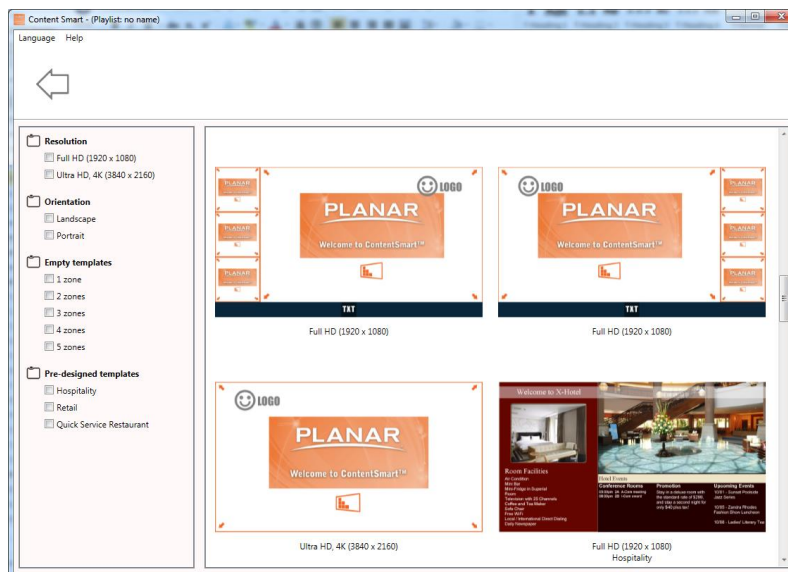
Content Smart - (Playlist: no name)

Language Help

Resolution
Full HD (1920 x 1080)
Ultra HD, 4K (3840 x 2160)

Orientation
Landscape
Portrait

Empty templates
1 zone
2 zones
3 zones
4 zones
5 zones

Pre-designed templates
Hospitality
Retail
Quick Service Restaurant

PLANAR
PLANAR
PLANAR
LOGO
PLANAR
Welcome to ContentSmart™
TXT

Full HD (1920 x 1080)

PLANAR
PLANAR
PLANAR
LOGO
PLANAR
Welcome to ContentSmart™
TXT

Full HD (1920 x 1080)

LOGO
PLANAR
Welcome to ContentSmart™

Ultra HD, 4K (3840 x 2160)

Welcome to X-Hotel
Room Facilities
Hotel Events
Conference Rooms
Promotion
Upcoming Events
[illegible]

Full HD (1920 x 1080)
Hospitality